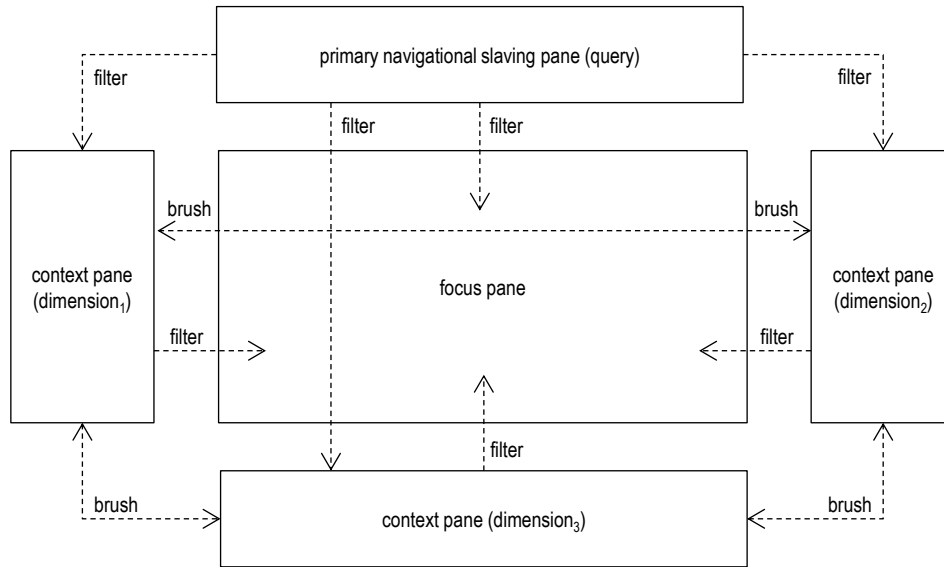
primary navigational slaving pane (query)

filter

filter

filter

filter

brush

brush

context pane (dimension$_1$)

focus pane

context pane (dimension$_2$)

filter

filter

filter

brush

context pane (dimension$_3$)

brush